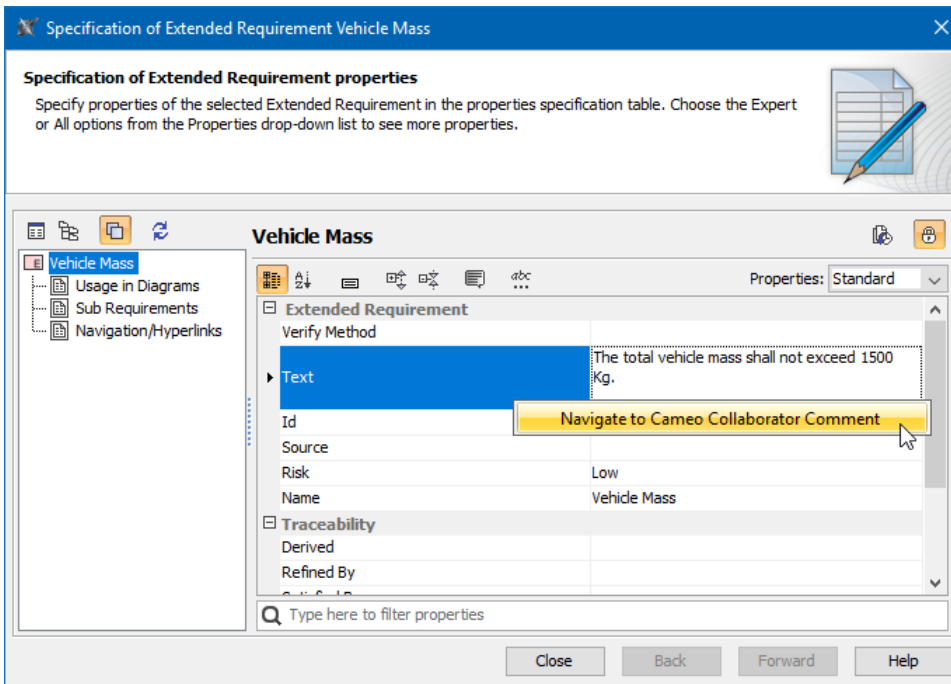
Specification of Extended Requirement Vehicle Mass

Specification of Extended Requirement properties

Specify properties of the selected Extended Requirement in the properties specification table. Choose the Expert or All options from the Properties drop-down list to see more properties.

Vehicle Mass
Usage in Diagrams
Sub Requirements
Navigation/Hyperlinks

Vehicle Mass

Properties: Standard

| Extended Requirement | |
|---|---|
| Verify Method | |
| Text | The total vehicle mass shall not exceed 1500 Kg. |
| Id | |
| Source | |
| Risk | Low |
| Name | Vehicle Mass |
| Traceability | |
| Derived | |
| Refined By | |

Navigate to Cameo Collaborator Comment

Type here to filter properties

Close Back Forward Help